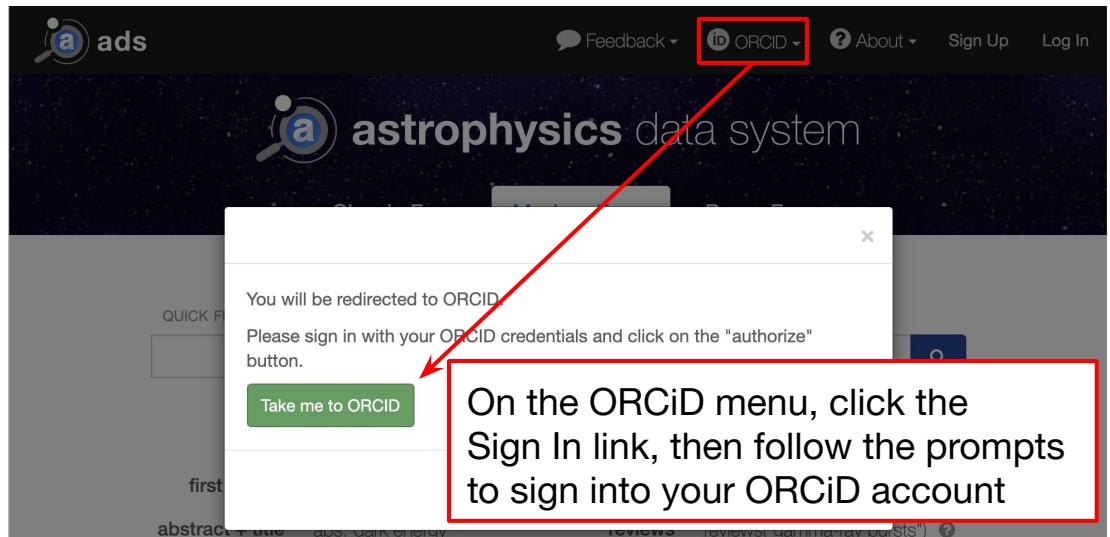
ads

Feedback ▾ ORCID ▾ About ▾ Sign Up Log In

astrophysics data system

×

You will be redirected to ORCID.

Please sign in with your ORCID credentials and click on the "authorize" button.

Take me to ORCID

QUICK F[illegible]

first

abstract + title

reviews

On the ORCiD menu, click the Sign In link, then follow the prompts to sign into your ORCiD account